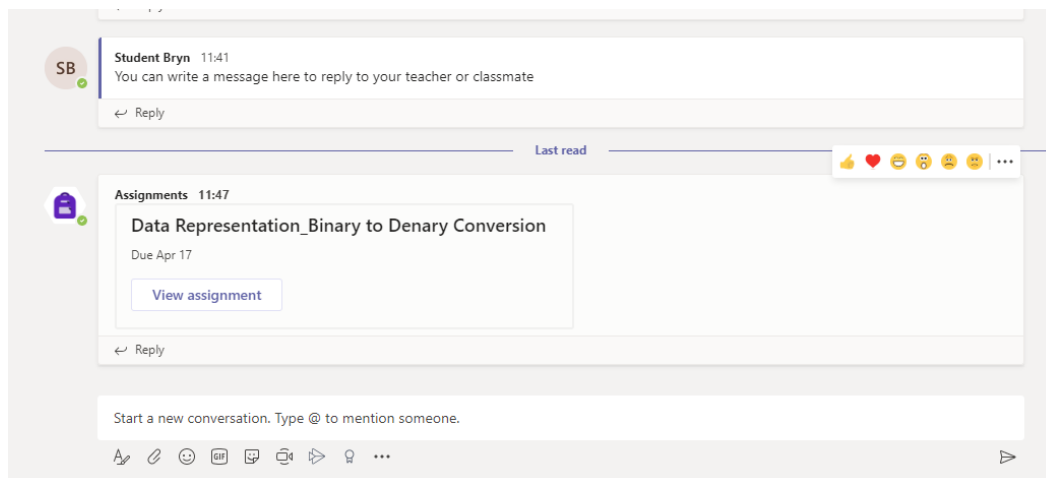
SB

Student Bryn 11:41
You can write a message here to reply to your teacher or classmate

Reply

Last read

Assignments 11:47
Data Representation_Binary to Denary Conversion
Due Apr 17
View assignment

Reply

Start a new conversation. Type @ to mention someone.